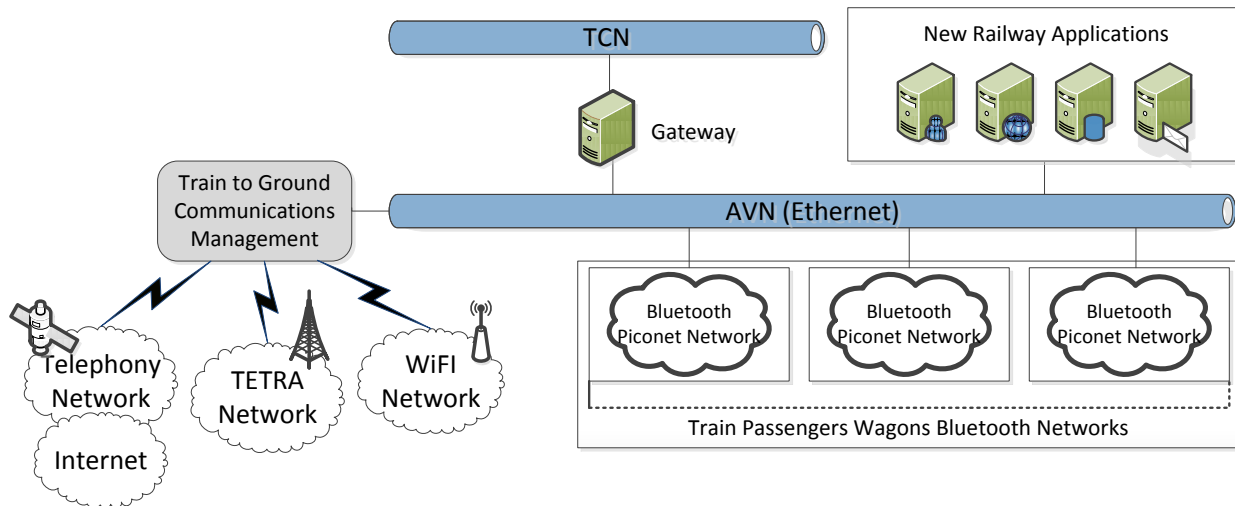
TCN

New Railway Applications

Gateway

Train to Ground Communications Management

AVN (Ethernet)

Bluetooth Piconet Network

Bluetooth Piconet Network

Bluetooth Piconet Network

Telephony Network

TETRA Network

WiFI Network

Internet

Train Passengers Wagons Bluetooth Networks